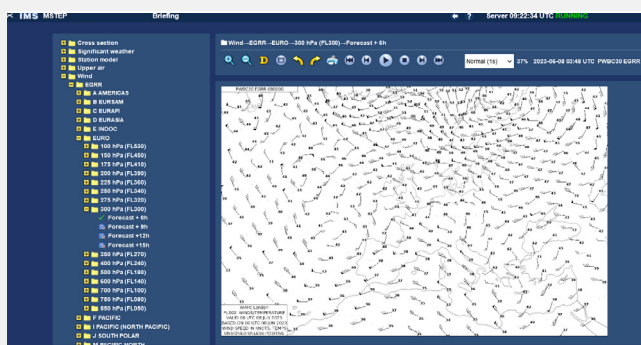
IMS MSTEP Briefing ? Server 09:22:34 UTC RUNNING

Cross section
Significant weather
Station model
Upper air
Wind
EGRR
A AMERICAS
B EURSAM
C EURAFI
D EURASIA
E INDOC
EURO
100 hPa (FL530)
150 hPa (FL450)
175 hPa (FL410)
200 hPa (FL390)
225 hPa (FL360)
250 hPa (FL340)
275 hPa (FL320)
300 hPa (FL300)
Forecast + 6h
Forecast + 9h
Forecast +12h
Forecast +15h
350 hPa (FL270)
400 hPa (FL240)
500 hPa (FL180)
600 hPa (FL140)
700 hPa (FL100)
750 hPa (FL080)
850 hPa (FL050)
F PACIFIC
I PACIFIC (NORTH PACIFIC)
J SOUTH PACIFIC

Wind→EGRR→EURO→300 hPa (FL300)→Forecast + 6h

D

Normal (1s)
37% 2023-06-08 02:48 UTC PWBC30 EGRR

PWBC30 EGRR 080000

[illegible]